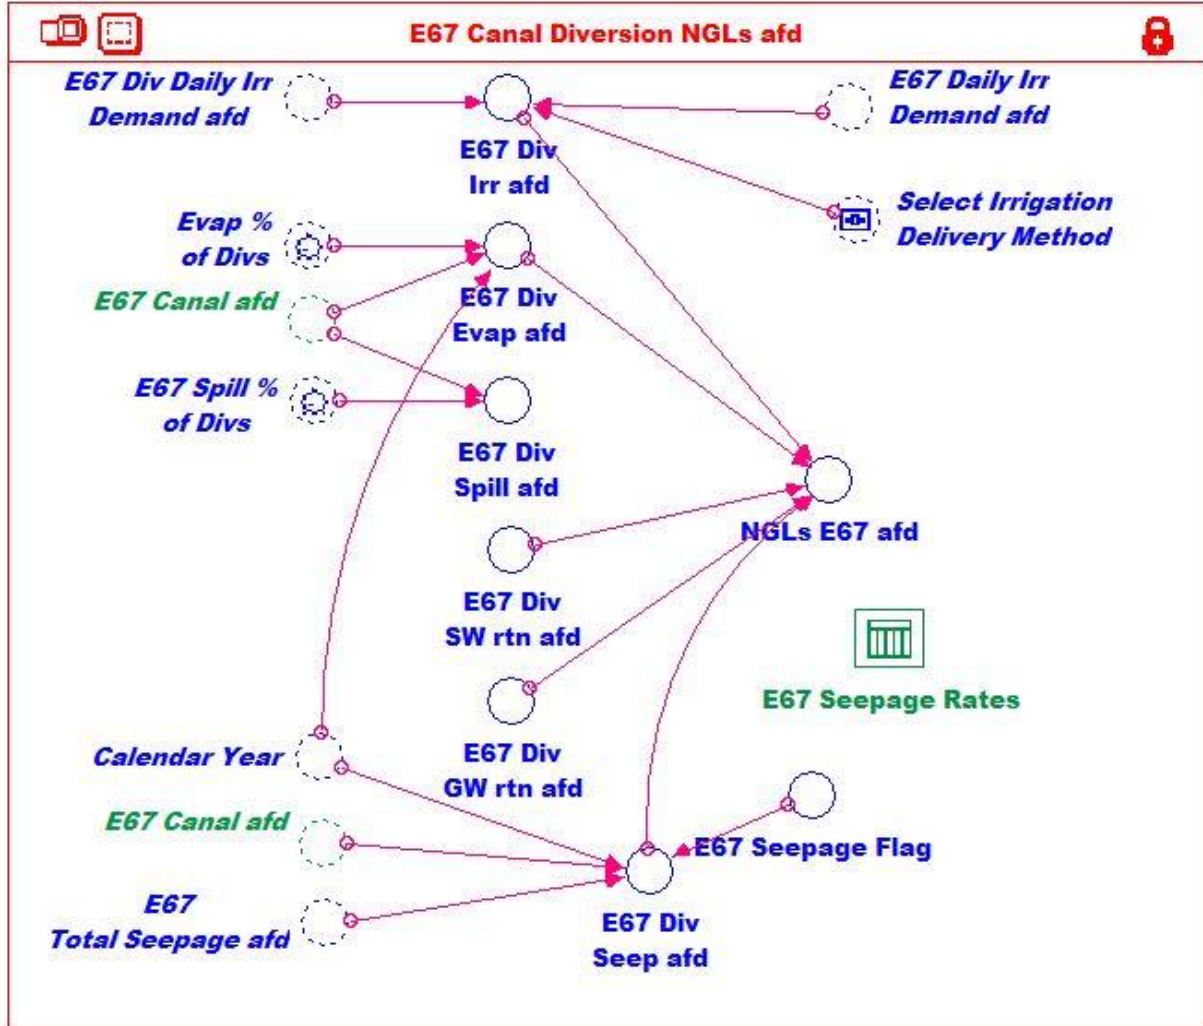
E67 Canal Diversion NGLs afd

E67 Div Daily Irr Demand afd

E67 Div Irr afd

E67 Daily Irr Demand afd

Select Irrigation Delivery Method

Evap % of Divs

E67 Div Evap afd

E67 Canal afd

E67 Spill % of Divs

E67 Div Spill afd

NGLs E67 afd

E67 Div SW rtn afd

E67 Seepage Rates

E67 Div GW rtn afd

Calendar Year

E67 Canal afd

E67 Seepage Flag

E67 Total Seepage afd

E67 Div Seep afd